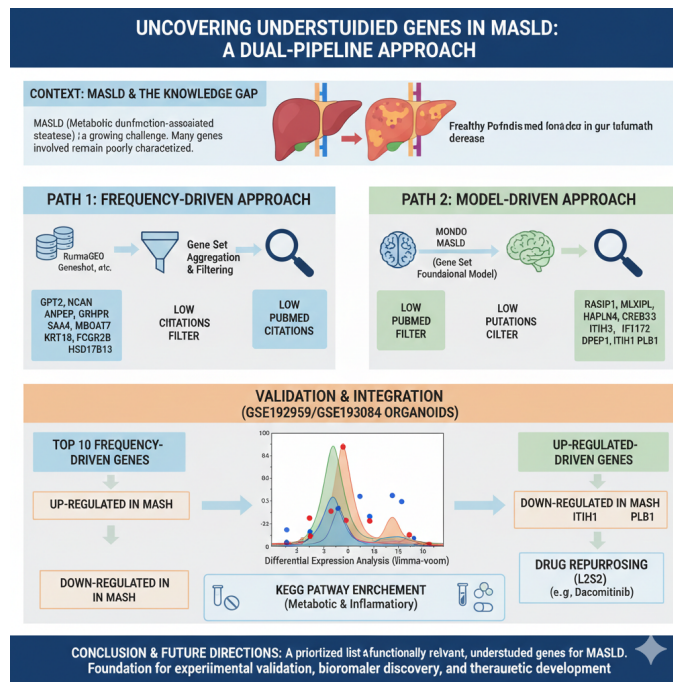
UNCOVERING UNDERSTUDIED GENES IN MASLD: A DUAL-PIPELINE APPROACH

CONTEXT: MASLD & THE KNOWLEDGE GAP

MASLD (Metabolic dunfmotion-assoaiated steatese) a growing challenge. Many genes involved remain poorly characterized.

Frealthy Pofndisimed fonadca in gur tafumath derease

PATH 1: FREQUENCY-DRIVEN APPROACH

RurmaGEO Geneshot, etc.

Gene Set Aggregation & Filtering

GPT2, NCAN ANPEP, GRHPR SAA4, MBOAT7 KRT18, FCGR2B HSD17B13

LOW CITATIONS FILTER

LOW PUBMED CITATIONS

PATH 2: MODEL-DRIVEN APPROACH

MONDO MASLD

(Gene Set Foundaional Model)

LOW PUBMED FILTER

LOW PUTATIONS CILTER

RASIP1, MLXIPL, HAPLN4, CREB33 ITIH3, IFI172 DPEP1, ITIH1 PLB1

VALIDATION & INTEGRATION (GSE192959/GSE193084 ORGANOIDS)

TOP 10 FREQUENCY-DRIVEN GENES

UP-REGULATED IN MASH

DOWN-REGULATED IN IN MASH

100
84
64
-32
-22
3
18
15
10

Differential Expression Analysis (limma-voom)

KEGG PATWAY ENRCHEMENT (Metabotic & Inflamatiory)

UP-REGULATED-DRIVEN GENES

DOWN-REGULATED IN MASH ITIH1 PLB1

DRUG REPURPOSING (L2S2) (e.g, Dacomitinib)

CONCLUSION & FUTURE DIRECTIONS: A prioritzed list afunctionally relvant, understuded genes for MASLD. Foundation for experiimental validation, bioromaler discovery, and theraueetic development